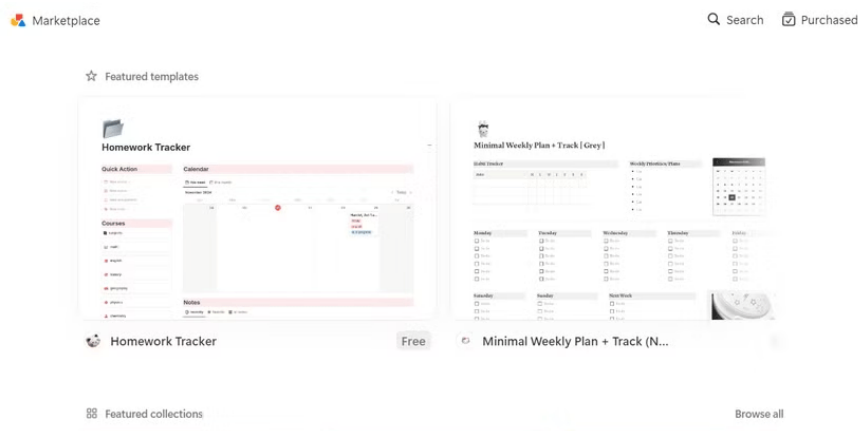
Marketplace

Search Purchased

Featured templates

Homework Tracker

Quick Action

Calendar

Courses

Notes

Minimal Weekly Plan + Track [ Grey ]

Habit Tracker

Weekly Priorities / Plans

Monday

Tuesday

Wednesday

Thursday

Friday

Saturday

Sunday

Next Week

Homework Tracker

Free

Minimal Weekly Plan + Track (N...

Featured collections

Browse all